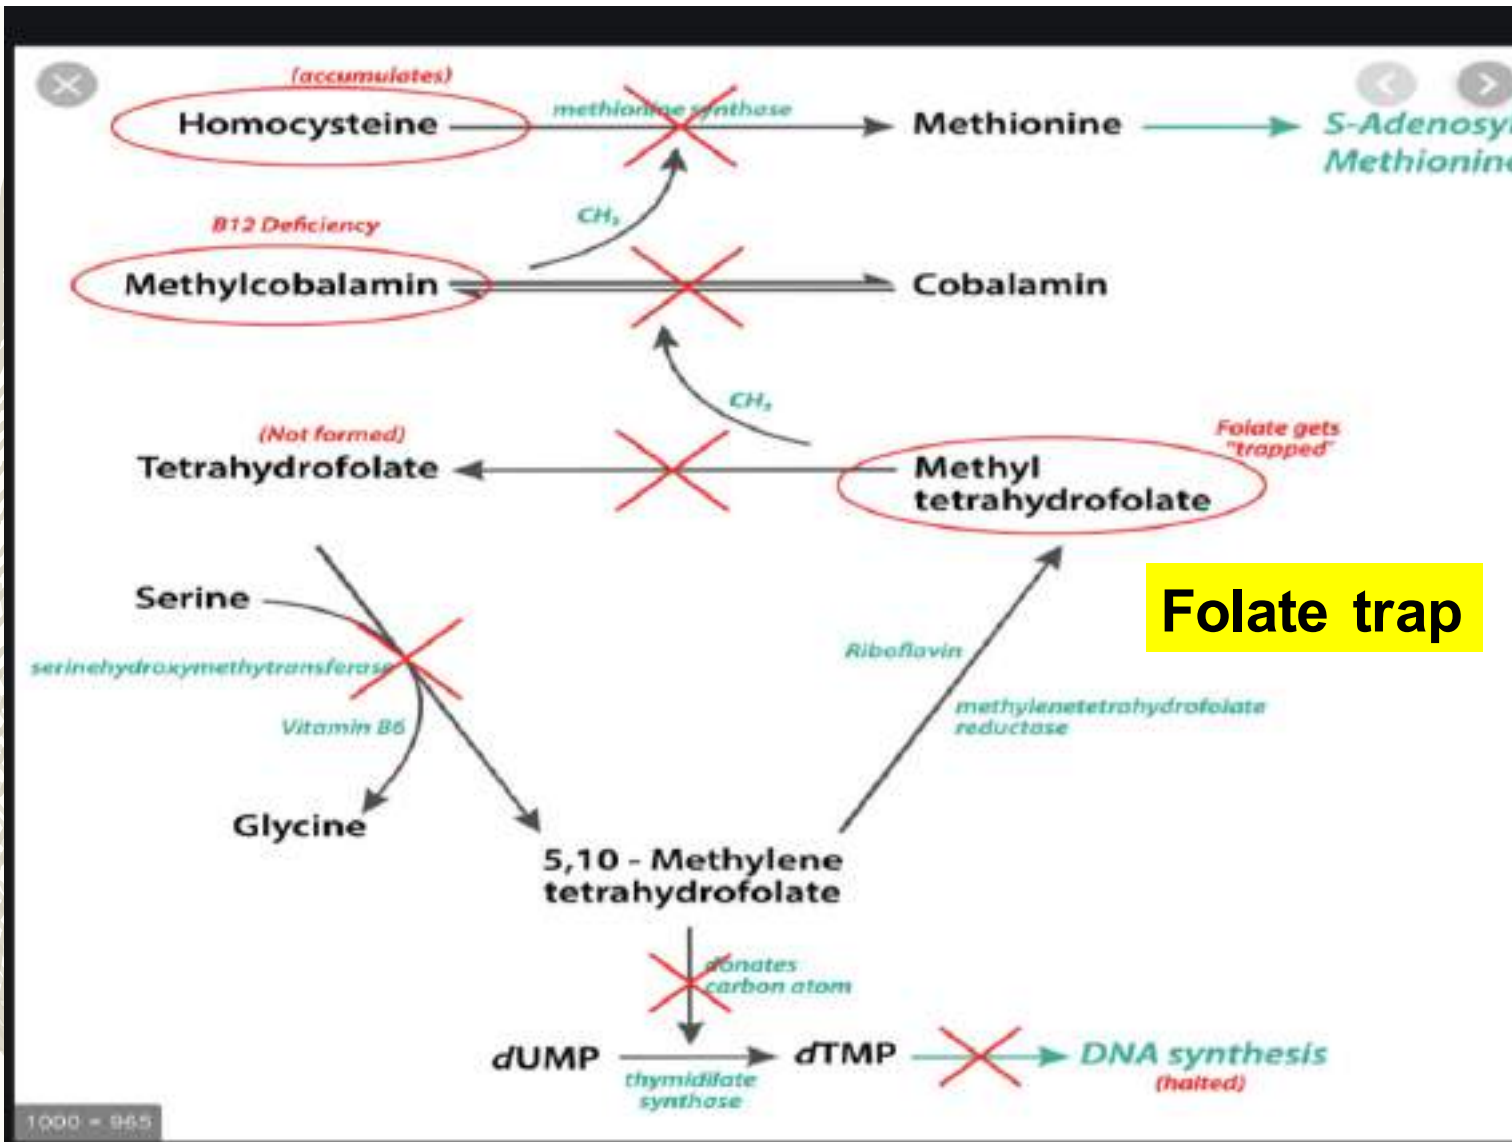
(accumulates)
Homocysteine
methionine synthase
Methionine
S-Adenosy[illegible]
Methionin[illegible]

B12 Deficiency
$CH_3$
Methylcobalamin
Cobalamin

$CH_3$
(Not formed)
Tetrahydrofolate
Methyl tetrahydrofolate
Folate gets "trapped"

Folate trap

Serine
serinehydroxymethytransferase
Vitamin B6
Glycine
Riboflavin
methylenetetrahydrofolate reductase

5,10 - Methylene tetrahydrofolate

donates carbon atom

dUMP
thymidilate synthase
dTMP
DNA synthesis
(halted)

1000 × 965